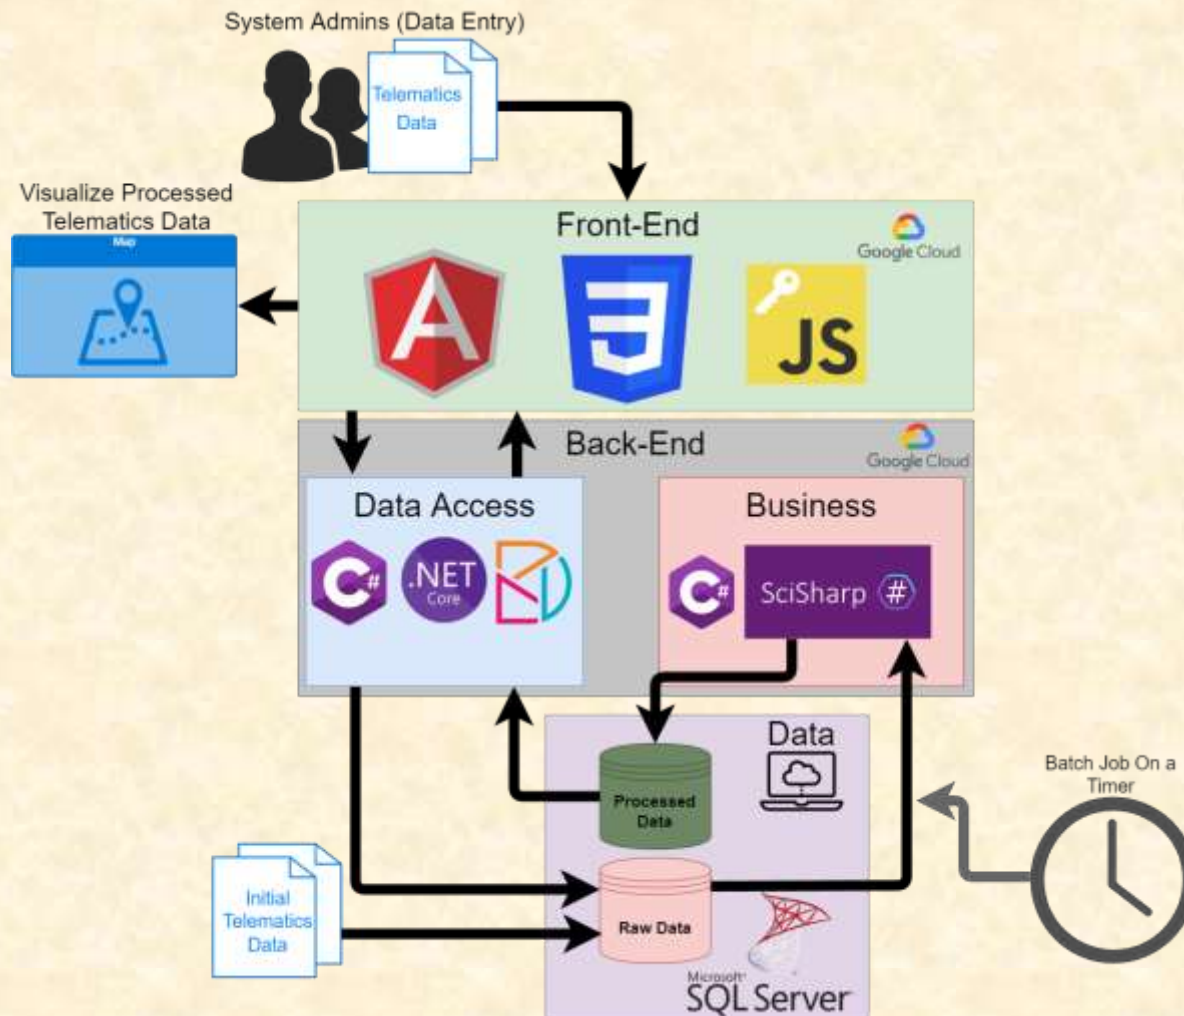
System Admins (Data Entry)

Telematics Data

Visualize Processed Telematics Data

Map

Front-End

Google Cloud

JS

Back-End

Google Cloud

Data Access

C#

.NET Core

Business

C#

SciSharp #

Data

Processed Data

Batch Job On a Timer

Initial Telematics Data

Raw Data

Microsoft SQL Server